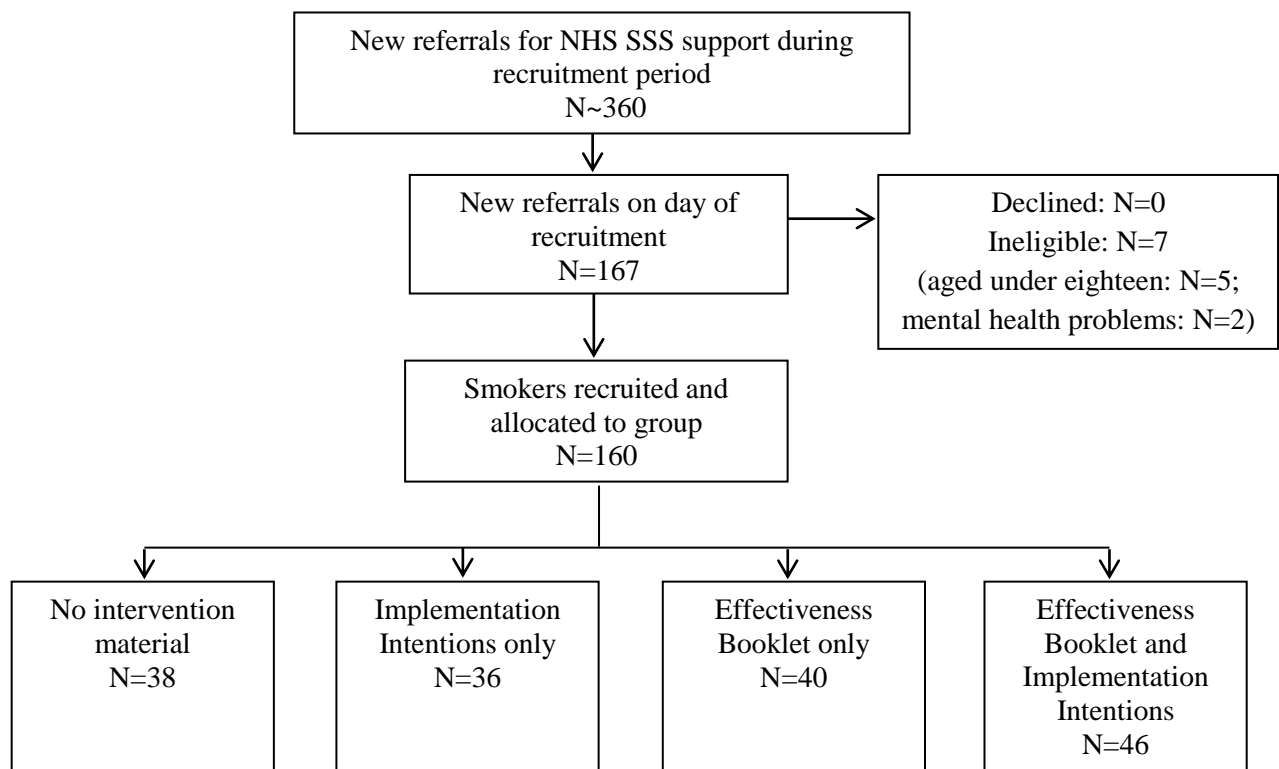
New referrals for NHS SSS support during recruitment period
N~360

New referrals on day of recruitment
N=167

Declined: N=0
Ineligible: N=7
(aged under eighteen: N=5; mental health problems: N=2)

Smokers recruited and allocated to group
N=160

No intervention material
N=38

Implementation Intentions only
N=36

Effectiveness Booklet only
N=40

Effectiveness Booklet and Implementation Intentions
N=46